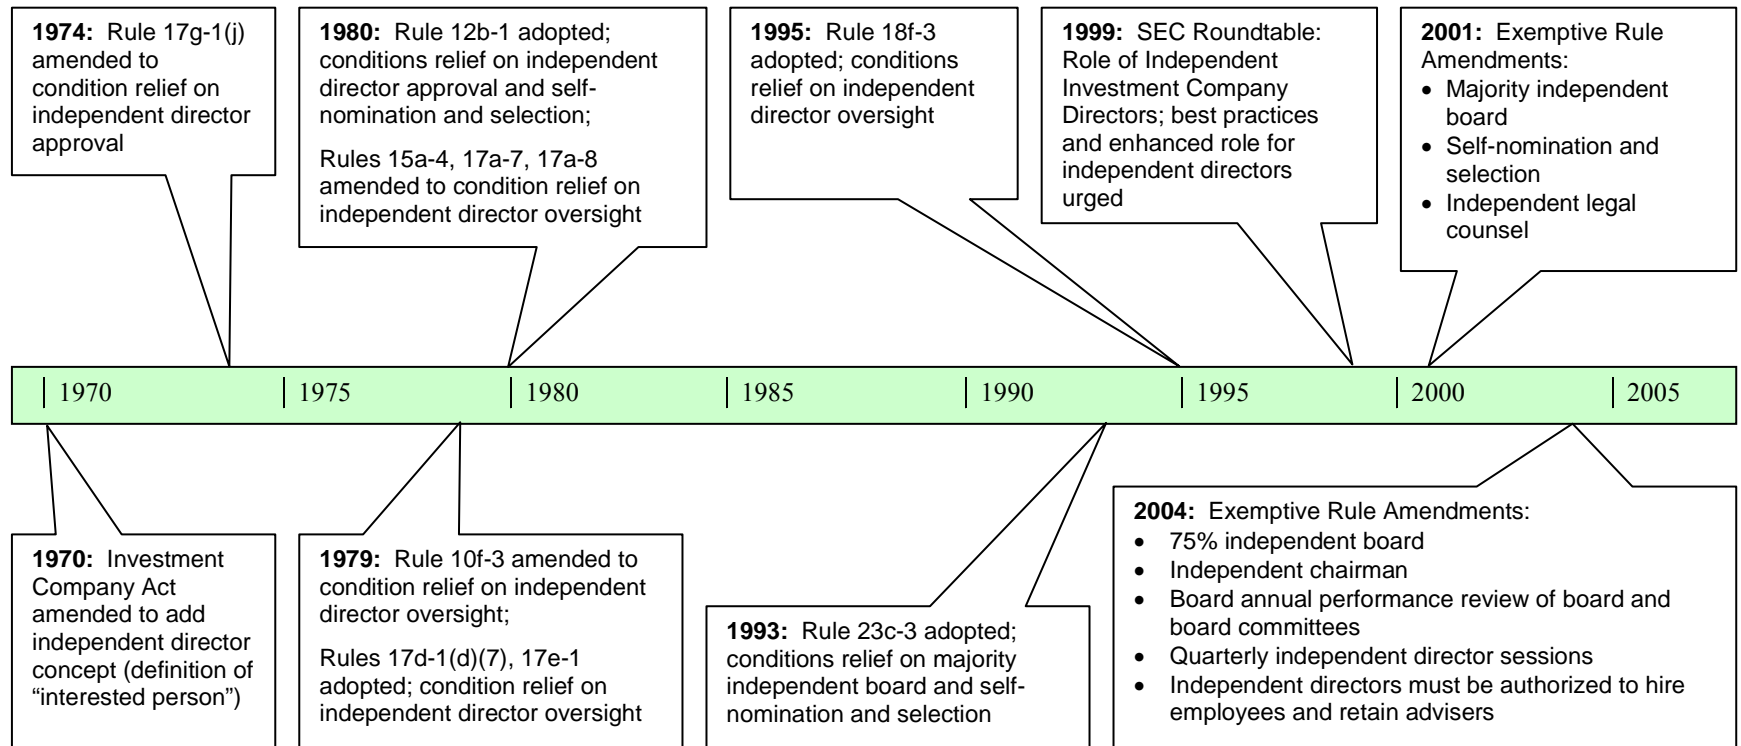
**1974:** Rule 17g-1(j) amended to condition relief on independent director approval

**1980:** Rule 12b-1 adopted; conditions relief on independent director approval and self-nomination and selection;

Rules 15a-4, 17a-7, 17a-8 amended to condition relief on independent director oversight

**1995:** Rule 18f-3 adopted; conditions relief on independent director oversight

**1999:** SEC Roundtable: Role of Independent Investment Company Directors; best practices and enhanced role for independent directors urged

**2001:** Exemptive Rule Amendments:
- Majority independent board
- Self-nomination and selection
- Independent legal counsel

1970 | 1975 | 1980 | 1985 | 1990 | 1995 | 2000 | 2005

**1970:** Investment Company Act amended to add independent director concept (definition of "interested person")

**1979:** Rule 10f-3 amended to condition relief on independent director oversight;

Rules 17d-1(d)(7), 17e-1 adopted; condition relief on independent director oversight

**1993:** Rule 23c-3 adopted; conditions relief on majority independent board and self-nomination and selection

**2004:** Exemptive Rule Amendments:
- 75% independent board
- Independent chairman
- Board annual performance review of board and board committees
- Quarterly independent director sessions
- Independent directors must be authorized to hire employees and retain advisers